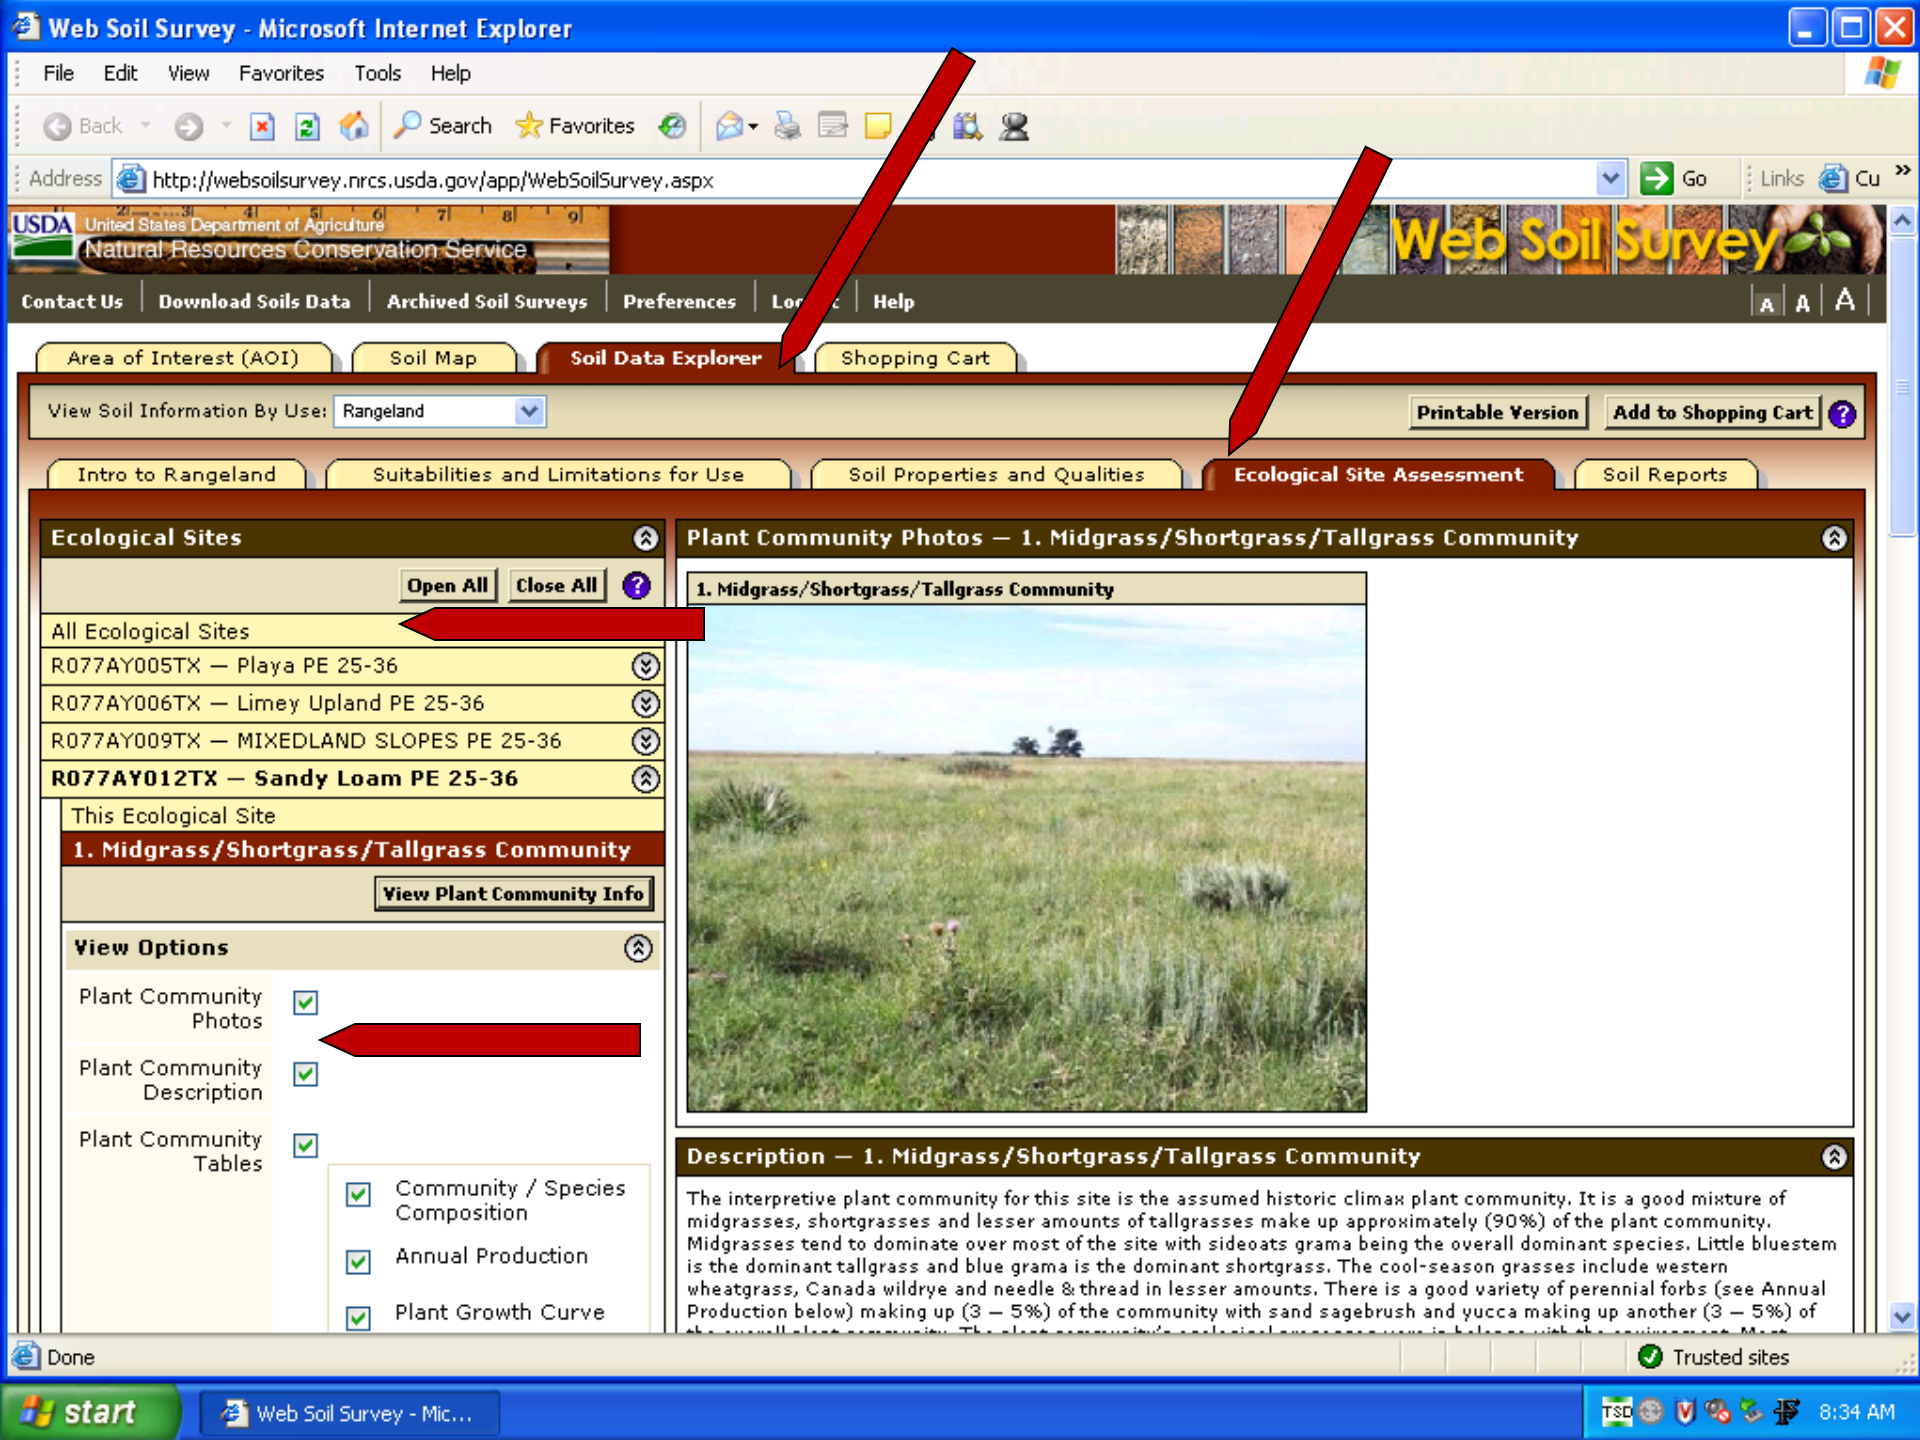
Web Soil Survey - Microsoft Internet Explorer

File Edit View Favorites Tools Help

Back Search Favorites

Address http://websoilsurvey.nrcs.usda.gov/app/WebSoilSurvey.aspx Go Links Cu

USDA United States Department of Agriculture
Natural Resources Conservation Service

Web Soil Survey

Contact Us | Download Soils Data | Archived Soil Surveys | Preferences | Lo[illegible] | Help

A A A

Area of Interest (AOI) | Soil Map | Soil Data Explorer | Shopping Cart

View Soil Information By Use: Rangeland

Printable Version | Add to Shopping Cart

Intro to Rangeland | Suitabilities and Limitations for Use | Soil Properties and Qualities | Ecological Site Assessment | Soil Reports

Ecological Sites

Open All | Close All

All Ecological Sites

R077AY005TX — Playa PE 25-36

R077AY006TX — Limey Upland PE 25-36

R077AY009TX — MIXEDLAND SLOPES PE 25-36

R077AY012TX — Sandy Loam PE 25-36

This Ecological Site

1. Midgrass/Shortgrass/Tallgrass Community

View Plant Community Info

View Options

Plant Community Photos

Plant Community Description

Plant Community Tables

Community / Species Composition

Annual Production

Plant Growth Curve

Plant Community Photos — 1. Midgrass/Shortgrass/Tallgrass Community

1. Midgrass/Shortgrass/Tallgrass Community

Description — 1. Midgrass/Shortgrass/Tallgrass Community

The interpretive plant community for this site is the assumed historic climax plant community. It is a good mixture of midgrasses, shortgrasses and lesser amounts of tallgrasses make up approximately (90%) of the plant community. Midgrasses tend to dominate over most of the site with sideoats grama being the overall dominant species. Little bluestem is the dominant tallgrass and blue grama is the dominant shortgrass. The cool-season grasses include western wheatgrass, Canada wildrye and needle & thread in lesser amounts. There is a good variety of perennial forbs (see Annual Production below) making up (3 — 5%) of the community with sand sagebrush and yucca making up another (3 — 5%) of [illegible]

Done

Trusted sites

start

Web Soil Survey - Mic...

8:34 AM